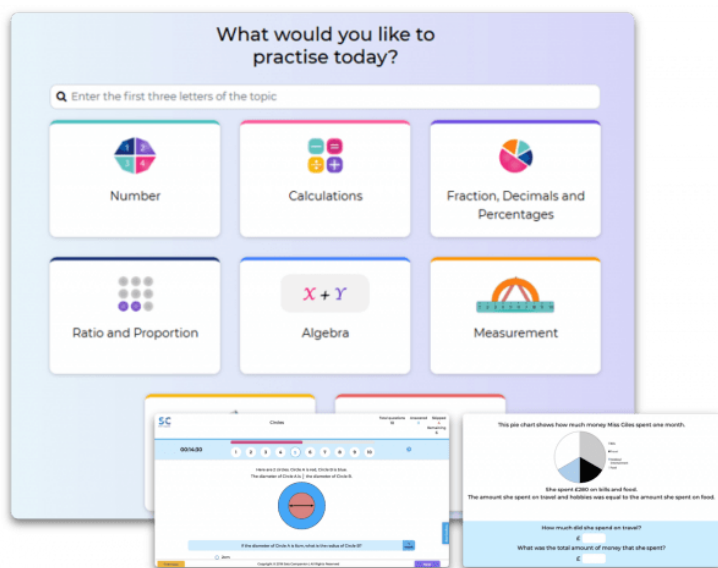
What would you like to practise today?

Enter the first three letters of the topic

1 2 3 4

Number

Calculations

Fraction, Decimals and Percentages

Ratio and Proportion

$X + Y$

Algebra

Measurement

SC

Circles

00:14:30

1 2 3 4 5 6 7 8 9 10

Here are 2 circles. Circle A is red. Circle B is blue.

The diameter of Circle A is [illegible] the diameter of Circle B.

If the diameter of Circle A is 6cm, what is the radius of Circle B?

This pie chart shows how much money Miss Giles spent one month.

She spent £280 on bills and food.

The amount she spent on travel and hobbies was equal to the amount she spent on food.

How much did she spend on travel?

£

What was the total amount of money that she spent?

£